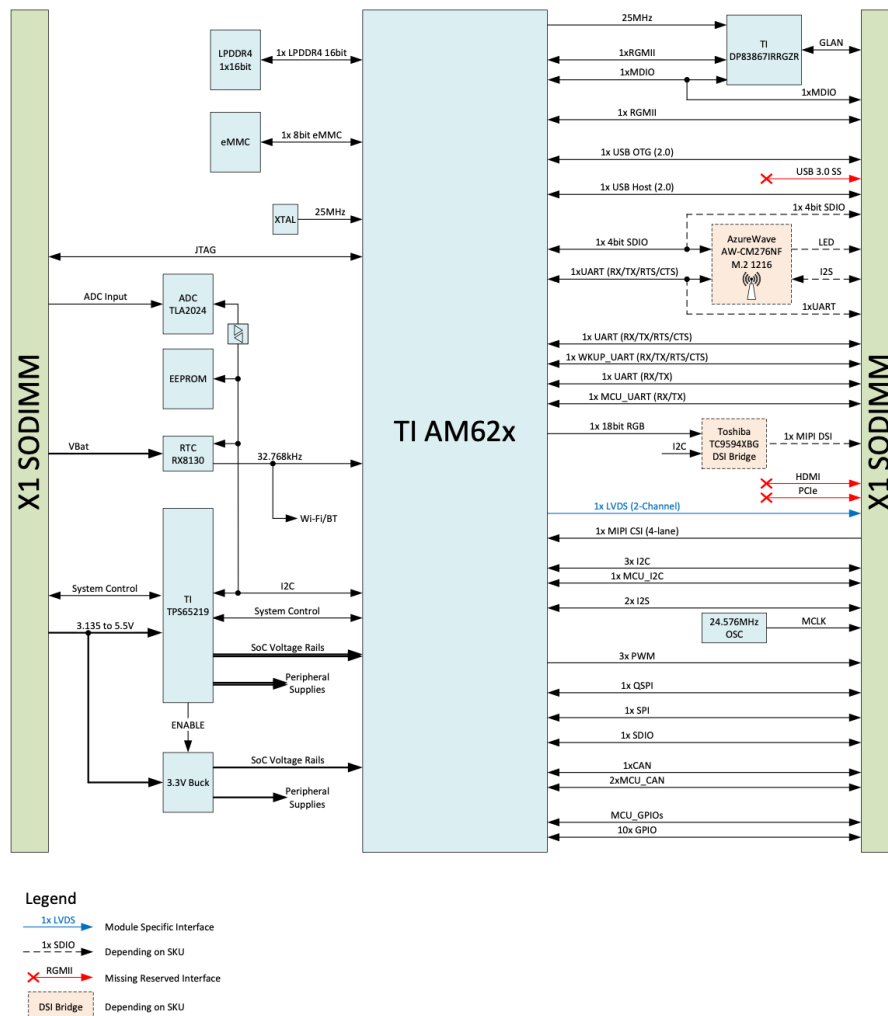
X1 SODIMM

LPDDR4
1x16bit

1x LPDDR4 16bit

eMMC

1x 8bit eMMC

XTAL

25MHz

JTAG

ADC Input

ADC
TLA2024

EEPROM

VBat

RTC
RX8130

32.768kHz

Wi-Fi/BT

System Control

TI
TPS65219

I2C

System Control

3.135 to 5.5V

SoC Voltage Rails

Peripheral
Supplies

ENABLE

3.3V Buck

SoC Voltage Rails

Peripheral
Supplies

TI AM62x

25MHz

TI
DP83867IRRGZR

GLAN

1xRGMII

1xMDIO

1xMDIO

1x RGMII

1x USB OTG (2.0)

USB 3.0 SS

1x USB Host (2.0)

1x 4bit SDIO

1x 4bit SDIO

AzureWave
AW-CM276NF
M.2 1216

LED

1xUART (RX/TX/RTS/CTS)

I2S

1xUART

1x UART (RX/TX/RTS/CTS)

1x WKUP_UART (RX/TX/RTS/CTS)

1x UART (RX/TX)

1x MCU_UART (RX/TX)

1x 18bit RGB

Toshiba
TC9594XBG
DSI Bridge

I2C

1x MIPI DSI

HDMI

PCIe

1x LVDS (2-Channel)

1x MIPI CSI (4-lane)

3x I2C

1x MCU_I2C

2x I2S

24.576MHz
OSC

MCLK

3x PWM

1x QSPI

1x SPI

1x SDIO

1xCAN

2xMCU_CAN

MCU_GPIOs

10x GPIO

X1 SODIMM

Legend

1x LVDS Module Specific Interface

1x SDIO Depending on SKU

RGMII Missing Reserved Interface

DSI Bridge Depending on SKU